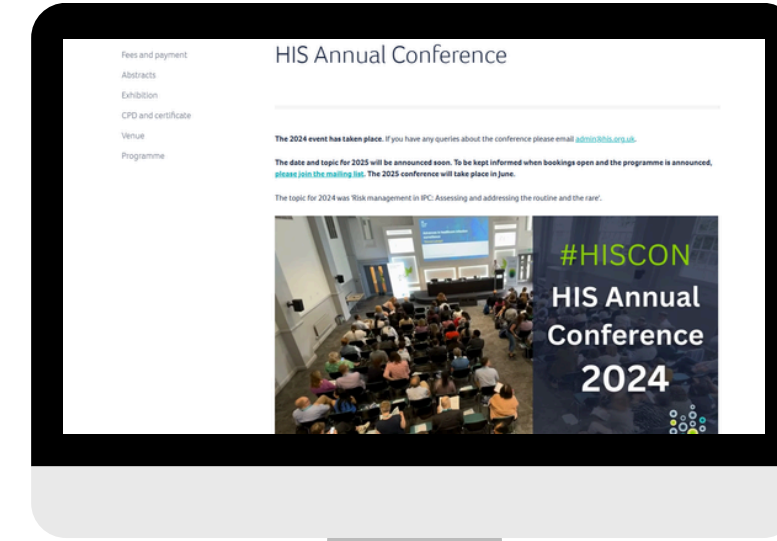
Fees and payment
Abstracts
Exhibition
CPD and certificate
Venue
Programme

HIS Annual Conference

**The 2024 event has taken place.** If you have any queries about the conference please email admin@his.org.uk.

**The date and topic for 2025 will be announced soon. To be kept informed when bookings open and the programme is announced, please join the mailing list. The 2025 conference will take place in June.**

The topic for 2024 was 'Risk management in IPC: Assessing and addressing the routine and the rare'.

#HISCON
HIS Annual Conference
2024